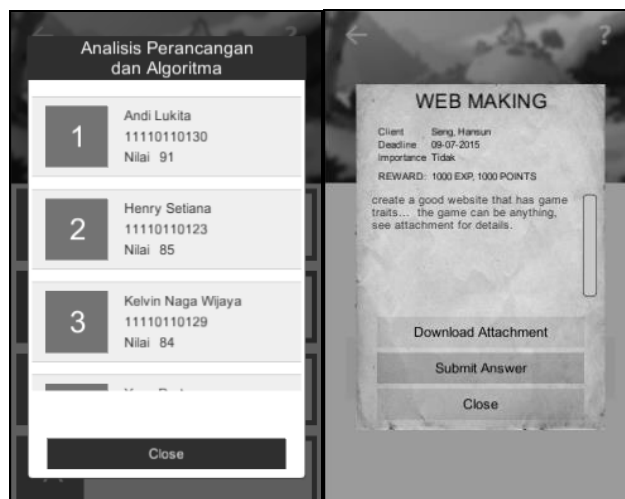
Analisis Perancangan dan Algoritma

1
Andi Lukita
11110110130
Nilai 91

2
Henry Setiana
11110110123
Nilai 85

3
Kelvin Naga Wijaya
11110110129
Nilai 84

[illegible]

Close

?

WEB MAKING

Client Seng, Hansun
Deadline 09-07-2015
Importance Tidak
REWARD: 1000 EXP, 1000 POINTS

create a good website that has game traits... the game can be anything, see attachment for details.

Download Attachment
Submit Answer
Close